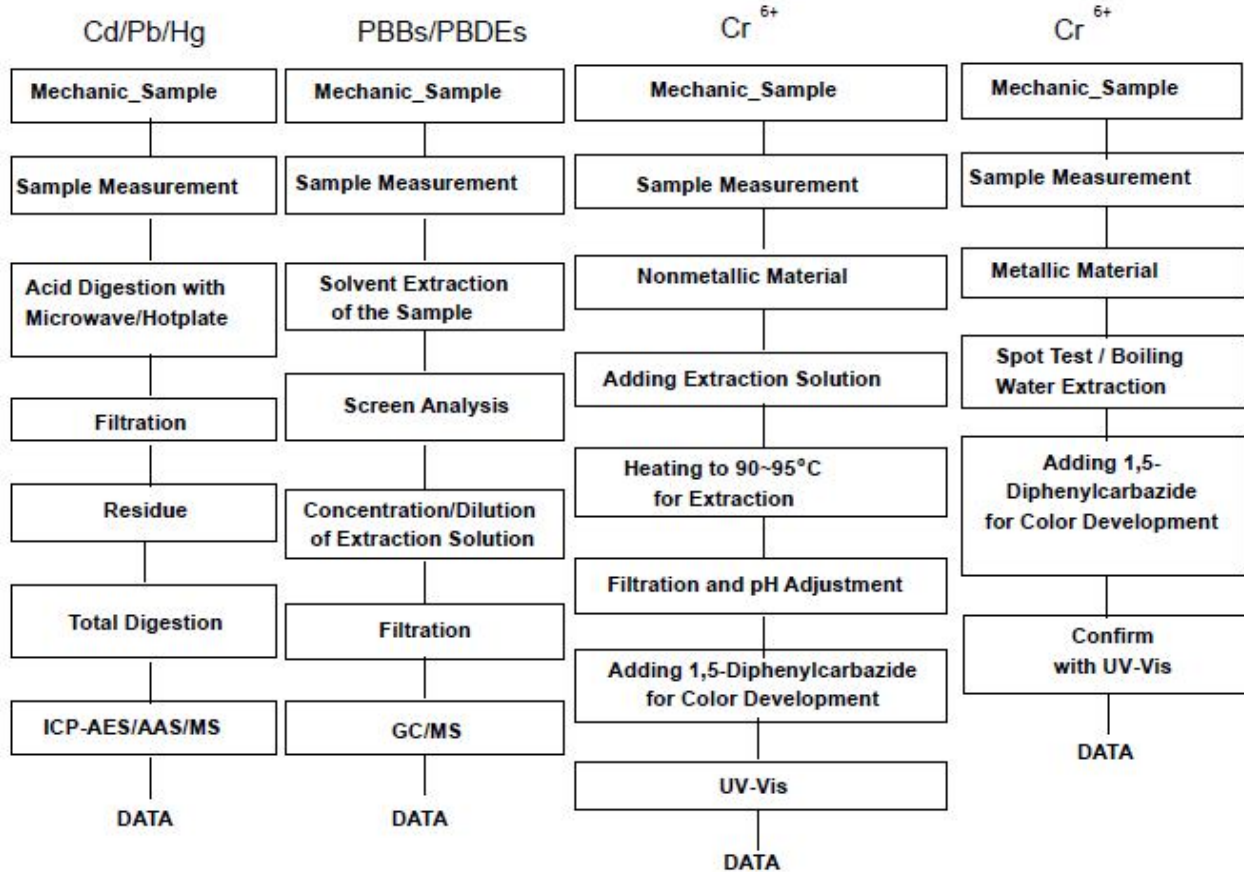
Cd/Pb/Hg

Mechanic_Sample

Sample Measurement

Acid Digestion with Microwave/Hotplate

Filtration

Residue

Total Digestion

ICP-AES/AAS/MS

DATA

PBBs/PBDEs

Mechanic_Sample

Sample Measurement

Solvent Extraction of the Sample

Screen Analysis

Concentration/Dilution of Extraction Solution

Filtration

GC/MS

DATA

$Cr^{6+}$

Mechanic_Sample

Sample Measurement

Nonmetallic Material

Adding Extraction Solution

Heating to 90~95°C for Extraction

Filtration and pH Adjustment

Adding 1,5-Diphenylcarbazide for Color Development

UV-Vis

DATA

$Cr^{6+}$

Mechanic_Sample

Sample Measurement

Metallic Material

Spot Test / Boiling Water Extraction

Adding 1,5-Diphenylcarbazide for Color Development

Confirm with UV-Vis

DATA